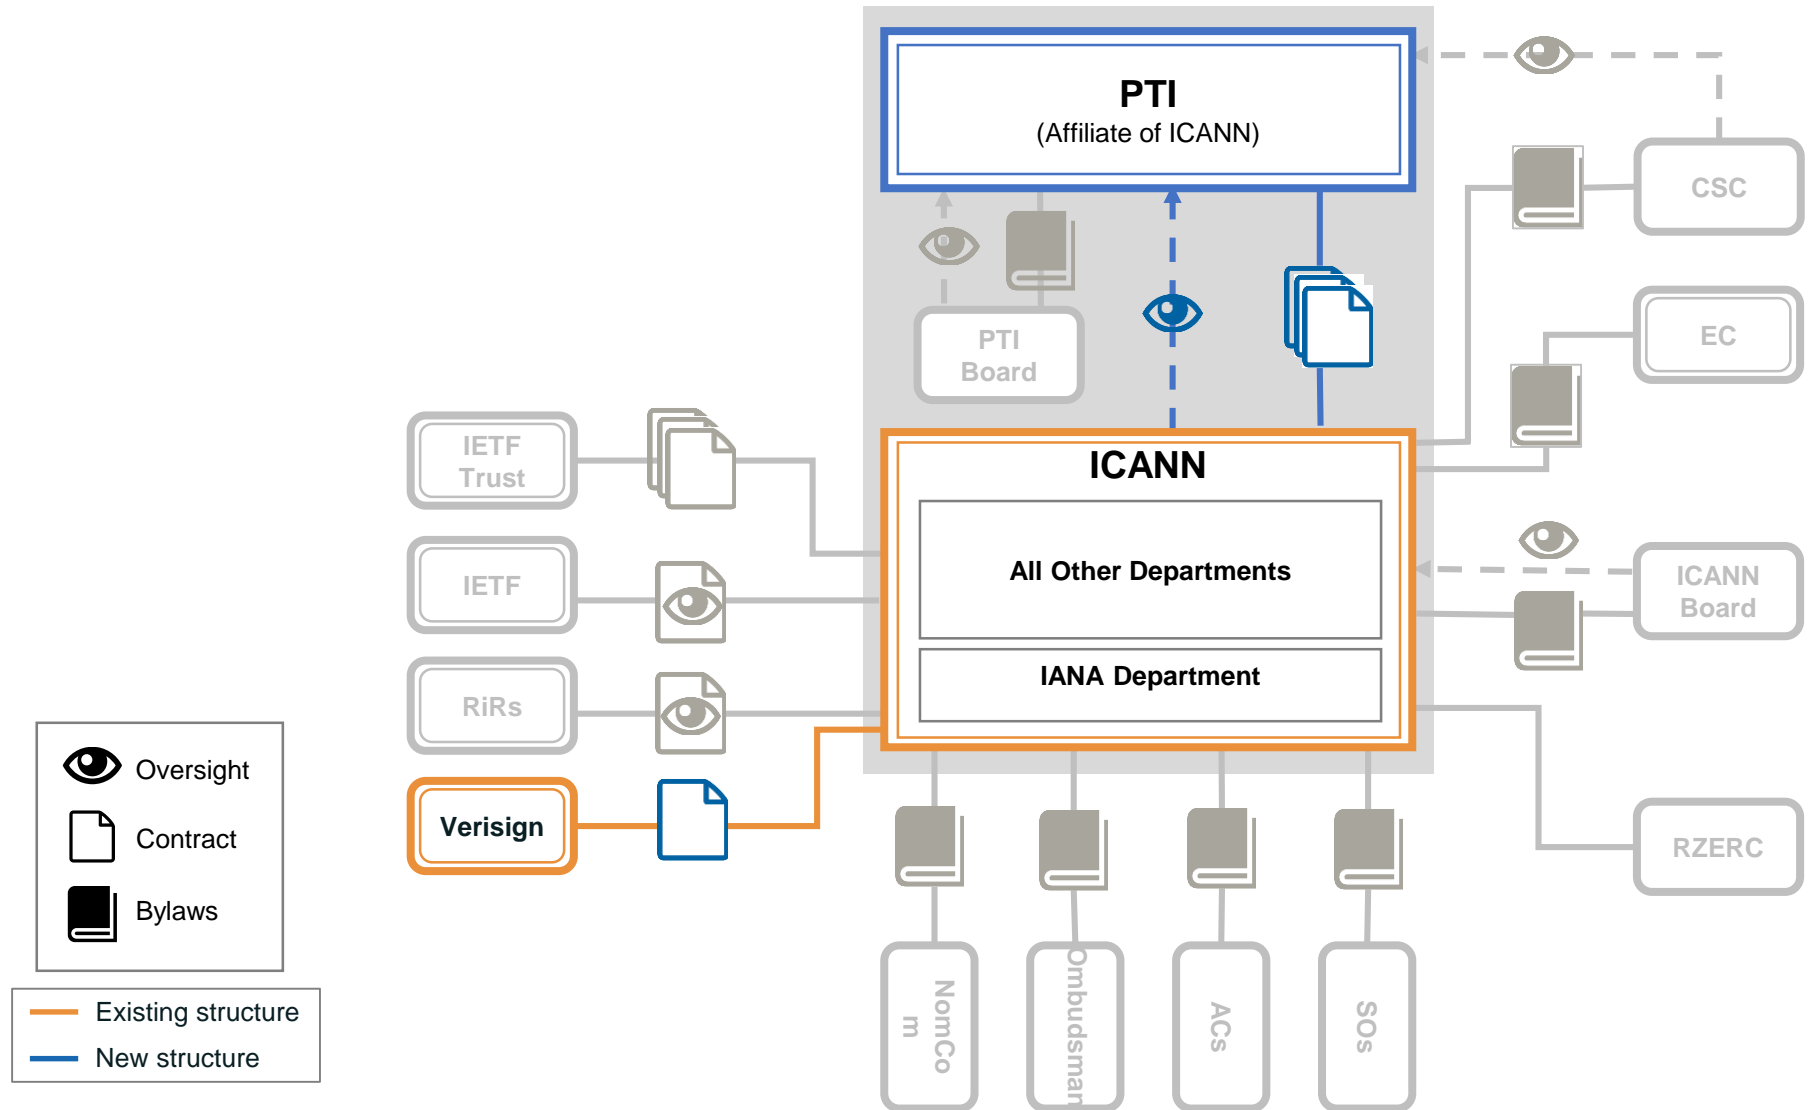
PTI
(Affiliate of ICANN)

PTI Board

CSC

EC

IETF Trust

IETF

RiRs

Verisign

ICANN

All Other Departments

IANA Department

ICANN Board

RZERC

NomCom

Ombudsman

ACs

SOs

Oversight

Contract

Bylaws

Existing structure

New structure